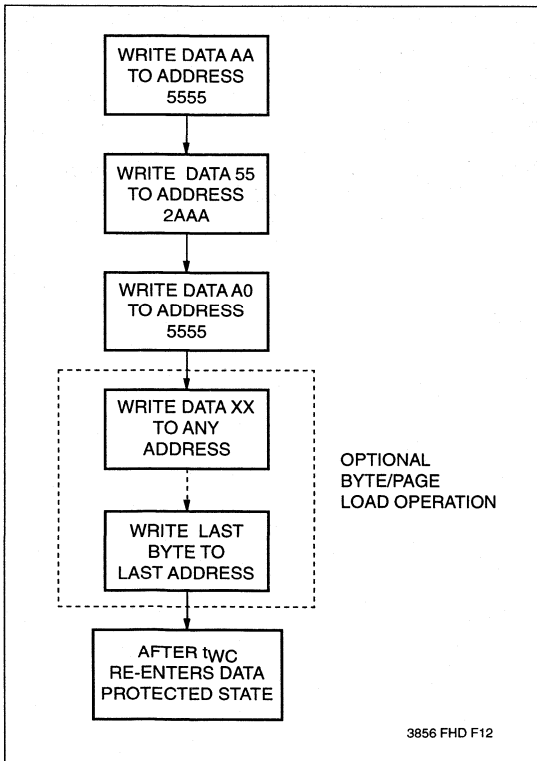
WRITE DATA AA TO ADDRESS 5555

WRITE DATA 55 TO ADDRESS 2AAA

WRITE DATA A0 TO ADDRESS 5555

WRITE DATA XX TO ANY ADDRESS

WRITE LAST BYTE TO LAST ADDRESS

OPTIONAL BYTE/PAGE LOAD OPERATION

AFTER $t_{WC}$ RE-ENTERS DATA PROTECTED STATE

3856 FHD F12